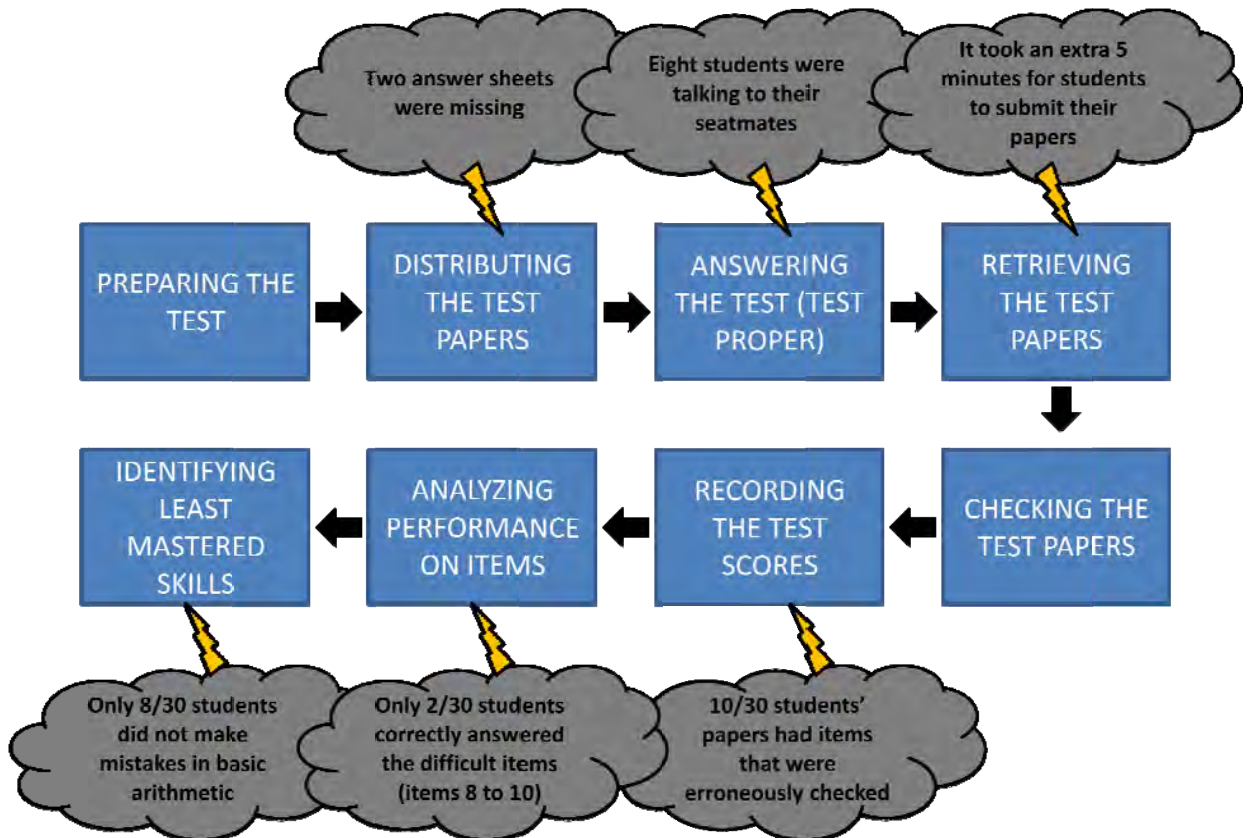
Two answer sheets were missing

Eight students were talking to their seatmates

It took an extra 5 minutes for students to submit their papers

PREPARING THE TEST

DISTRIBUTING THE TEST PAPERS

ANSWERING THE TEST (TEST PROPER)

RETRIEVING THE TEST PAPERS

CHECKING THE TEST PAPERS

RECORDING THE TEST SCORES

ANALYZING PERFORMANCE ON ITEMS

IDENTIFYING LEAST MASTERED SKILLS

Only 8/30 students did not make mistakes in basic arithmetic

Only 2/30 students correctly answered the difficult items (items 8 to 10)

10/30 students' papers had items that were erroneously checked